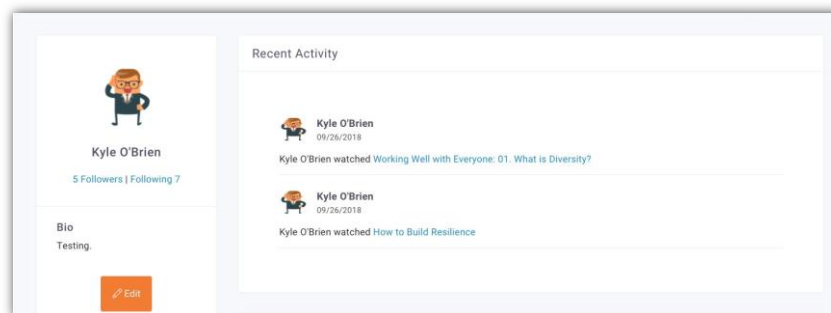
Kyle O'Brien

5 Followers | Following 7

Bio

Testing.

Edit

Recent Activity

Kyle O'Brien
09/26/2018

Kyle O'Brien watched Working Well with Everyone: 01. What is Diversity?

Kyle O'Brien
09/26/2018

Kyle O'Brien watched How to Build Resilience